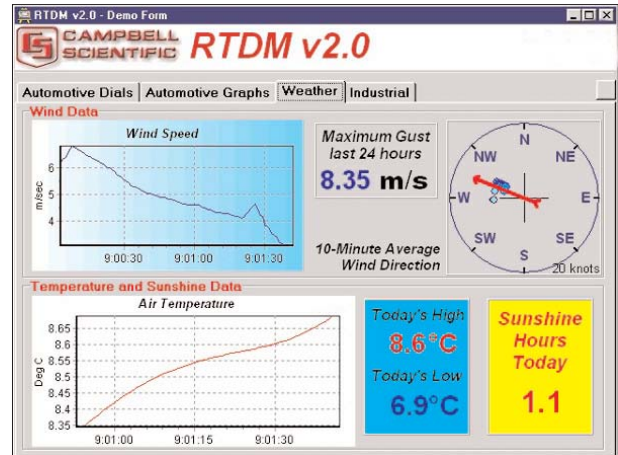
RTDM v2.0 - Demo Form

CAMPBELL SCIENTIFIC RTDM v2.0

Automotive Dials | Automotive Graphs | Weather | Industrial

Wind Data

Wind Speed

m/sec

6
5
4
3

9:00:30 9:01:00 9:01:30

Maximum Gust last 24 hours

8.35 m/s

10-Minute Average Wind Direction

N
NW
NE
W
E
SW
SE
S
20 knots

Temperature and Sunshine Data

Air Temperature

Deg C

8.65
8.6
8.55
8.5
8.45
8.4
8.35

9:01:00 9:01:15 9:01:30

Today's High

8.6°C

Today's Low

6.9°C

Sunshine Hours Today

1.1